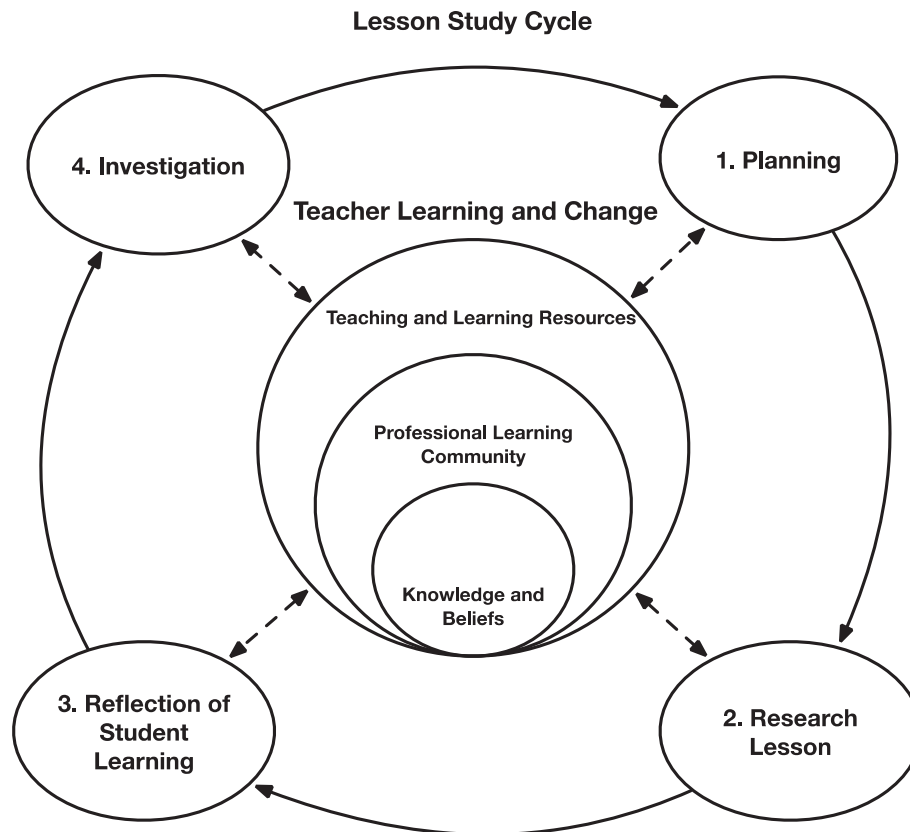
Lesson Study Cycle

4. Investigation

1. Planning

Teacher Learning and Change

Teaching and Learning Resources

Professional Learning Community

Knowledge and Beliefs

3. Reflection of Student Learning

2. Research Lesson